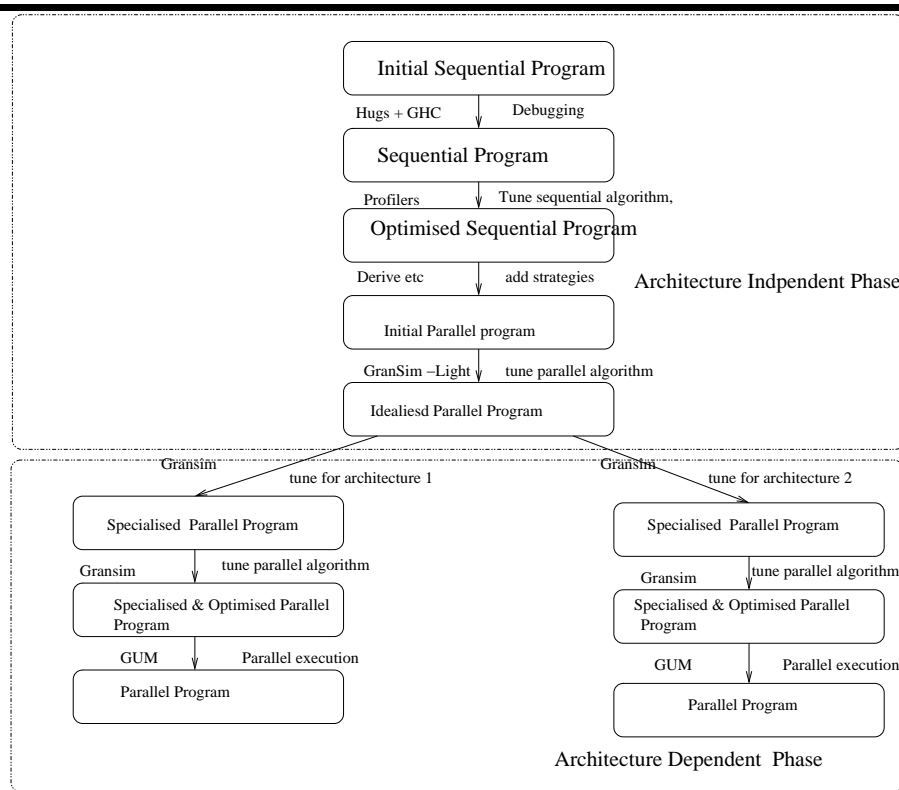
Initial Sequential Program

Hugs + GHC

Debugging

Sequential Program

Profilers

Tune sequential algorithm,

Optimised Sequential Program

Derive etc

add strategies

Architecture Indpendent Phase

Initial Parallel program

GranSim –Light

tune parallel algorithm

Idealiesd Parallel Program

Gransim

tune for architecture 1

Gransim

tune for architecture 2

Specialised Parallel Program

Gransim

tune parallel algorithm

Specialised & Optimised Parallel Program

GUM

Parallel execution

Parallel Program

Specialised Parallel Program

Gransim

tune parallel algorithm

Specialised & Optimised Parallel Program

GUM

Parallel execution

Parallel Program

Architecture Dependent Phase